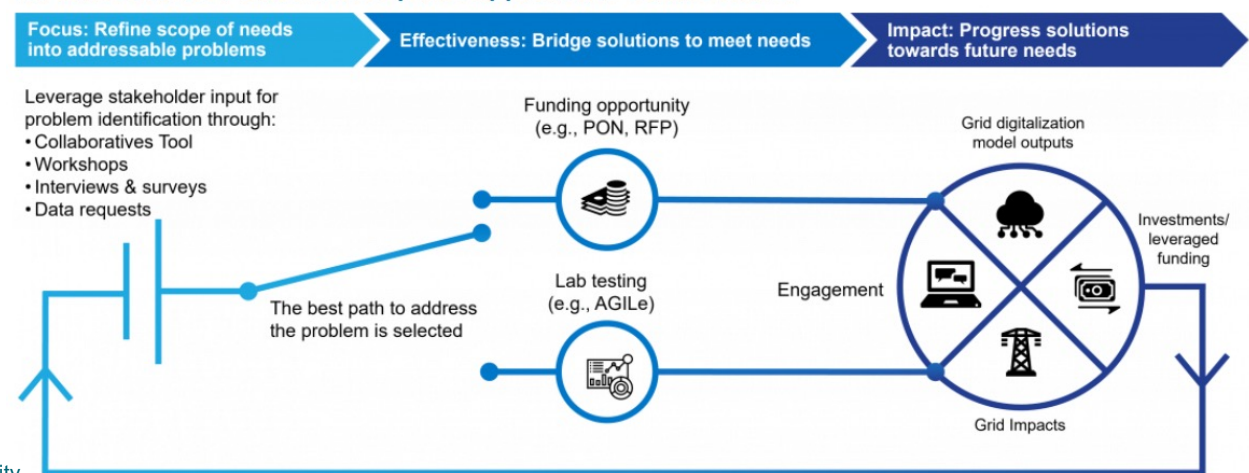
Focus: Refine scope of needs into addressable problems

Effectiveness: Bridge solutions to meet needs

Impact: Progress solutions towards future needs

Leverage stakeholder input for problem identification through:
• Collaboratives Tool
• Workshops
• Interviews & surveys
• Data requests

Funding opportunity (e.g., PON, RFP)

Lab testing (e.g., AGILe)

The best path to address the problem is selected

Grid digitalization model outputs

Investments/ leveraged funding

Engagement

Grid Impacts

ity